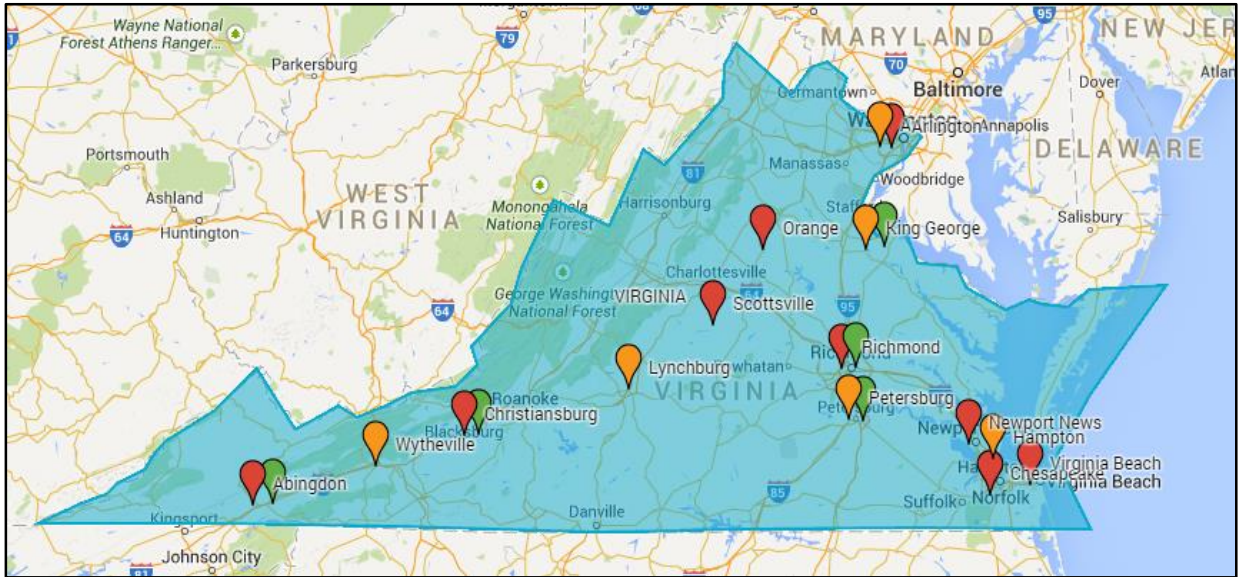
Wayne National Forest Athens Ranger...
Parkersburg
79
MARYLAND
70
Baltimore
Germantown
NEW JER
95
Dover
Atlan
Arlington
Annapolis
Portsmouth
Manassas
DELAWARE
Ashland
WEST VIRGINIA
Monongahela National Forest
Harrisonburg
81
Woodbridge
Stafford
Salisbury
64
Huntington
Orange
King George
Charlottesville
George Washington National Forest
VIRGINIA
64
Scottsville
95
64
Richmond
Lynchburg
VIRGINIA
Roanoke
Christiansburg
Blacksburg
Petersburg
Newport News
Hampton
Wytheville
Virginia Beach
Chesapeake
Virginia Beach
Abingdon
Norfolk
Suffolk
Danville
85
Kingsport
Johnson City
81